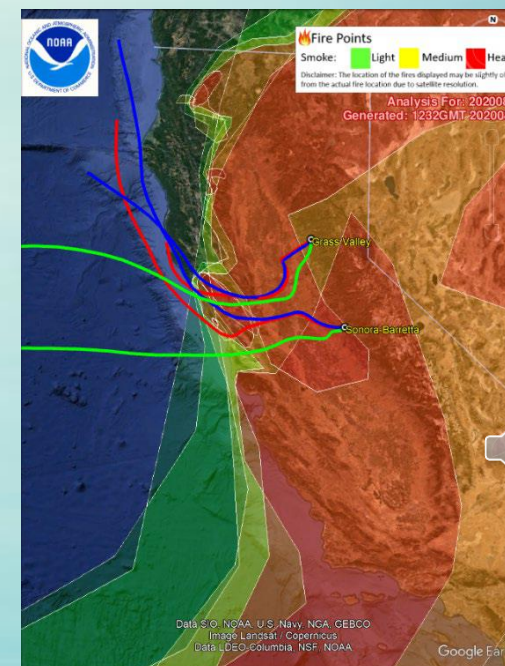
NOAA
NATIONAL OCEANIC AND ATMOSPHERIC ADMINISTRATION
U.S. DEPARTMENT OF COMMERCE

Fire Points
Smoke: Light Medium Hea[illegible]
Disclaimer: The location of the fires displayed may be slightly o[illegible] from the actual fire location due to satellite resolution.
Analysis For: 20200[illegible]
Generated: 1232GMT 20200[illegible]

Grass Valley
Sonora-Barretta

Data SIO, NOAA, U.S. Navy, NGA, GEBCO
Image Landsat / Copernicus
Data LDEO-Columbia, NSF, NOAA
Google Ea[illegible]